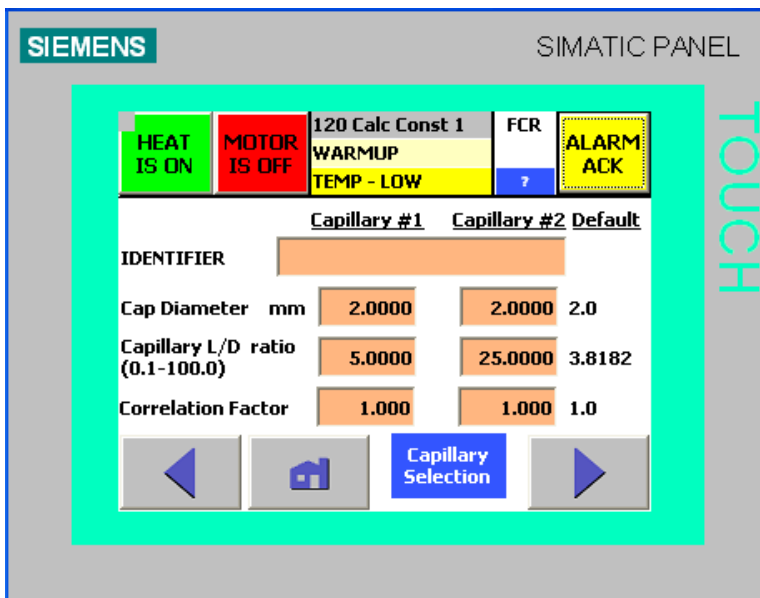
SIEMENS

SIMATIC PANEL

TOUCH

HEAT IS ON

MOTOR IS OFF

120 Calc Const 1
WARMUP
TEMP - LOW

FCR

?

ALARM ACK

| | Capillary #1 | Capillary #2 | Default |
|---|---|---|---|
| IDENTIFIER | | | |
| Cap Diameter mm | 2.0000 | 2.0000 | 2.0 |
| Capillary L/D ratio (0.1-100.0) | 5.0000 | 25.0000 | 3.8182 |
| Correlation Factor | 1.000 | 1.000 | 1.0 |

Capillary Selection